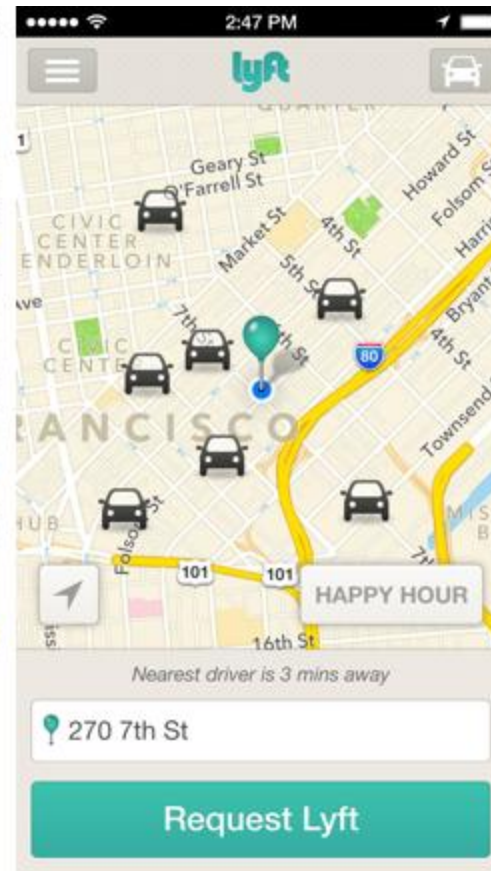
2:47 PM

lyft

QUARTER

Geary St

O'Farrell St

Howard St

Folsom St

Harris

CIVIC CENTER

TENDERLOIN

Market St

4th St

5th St

Bryant

Ave

7th

6th St

CIVIC CENTER

80

4th St

RANCISCO

Townsend

HUB

Folsom St

MIS B

7th

101

101

HAPPY HOUR

16th St

Nearest driver is 3 mins away

270 7th St

Request Lyft